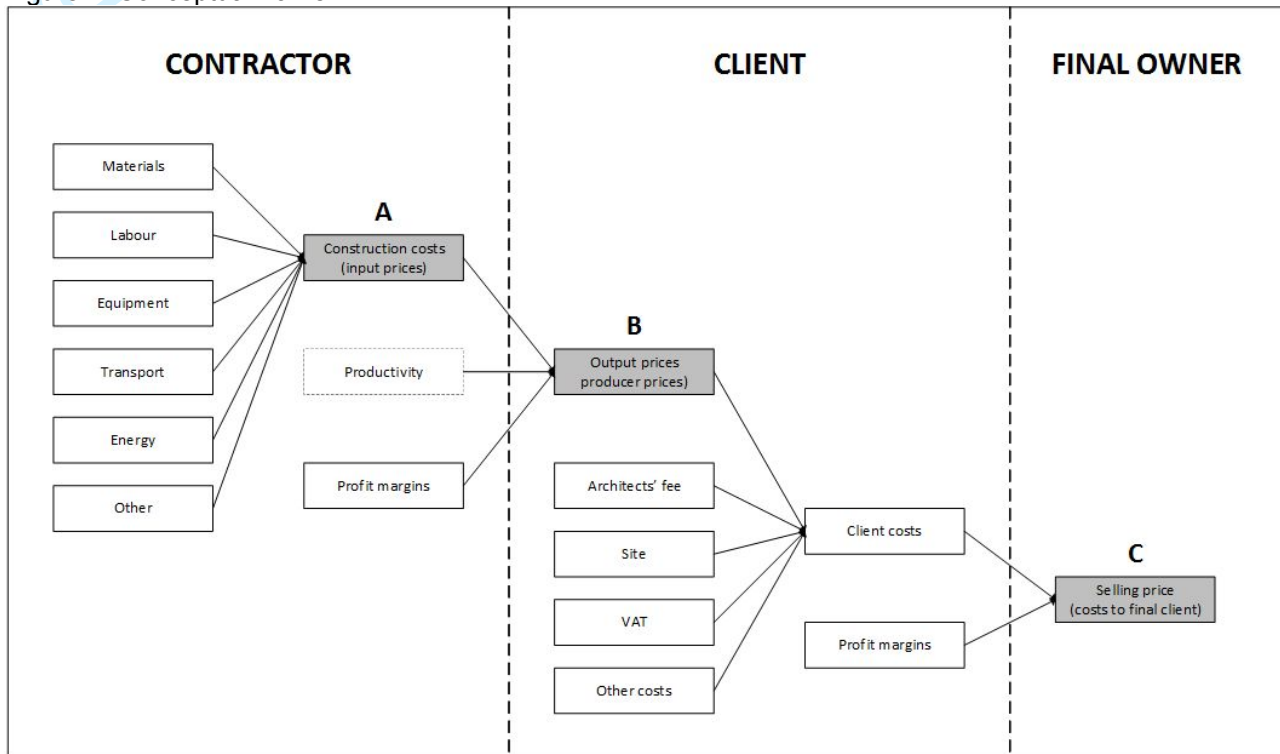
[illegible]

CONTRACTOR

CLIENT

FINAL OWNER

Materials

Labour

Equipment

Transport

Energy

Other

A

Construction costs (input prices)

Productivity

Profit margins

B

Output prices producer prices)

Architects' fee

Site

VAT

Other costs

Client costs

Profit margins

C

Selling price (costs to final client)